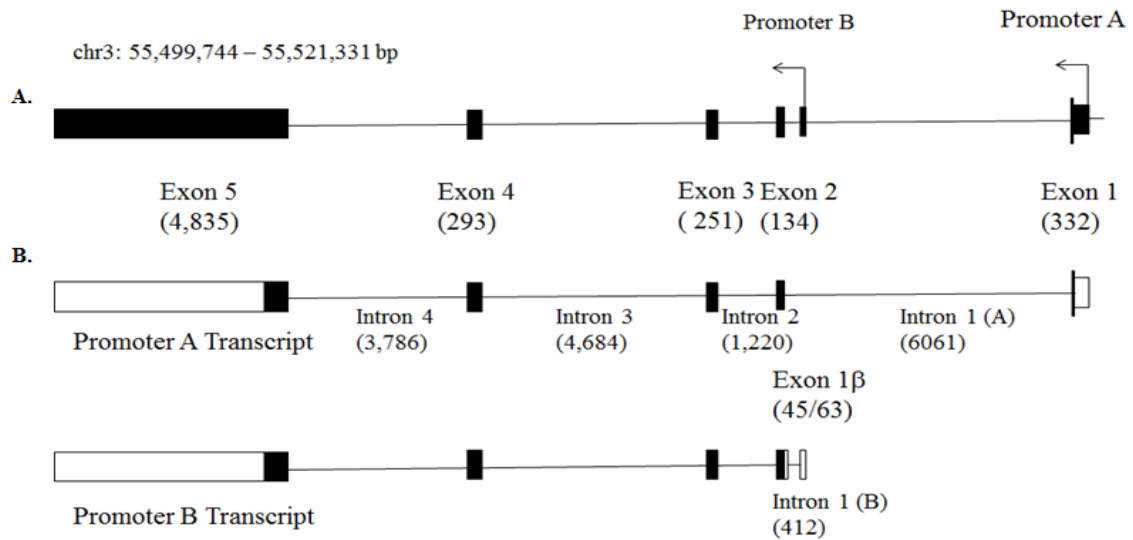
Promoter B

Promoter A

chr3: 55,499,744 – 55,521,331 bp

A.

Exon 5
(4,835)

Exon 4
(293)

Exon 3
( 251)

Exon 2
(134)

Exon 1
(332)

B.

Promoter A Transcript

Intron 4
(3,786)

Intron 3
(4,684)

Intron 2
(1,220)

Intron 1 (A)
(6061)

Exon 1β
(45/63)

Promoter B Transcript

Intron 1 (B)
(412)